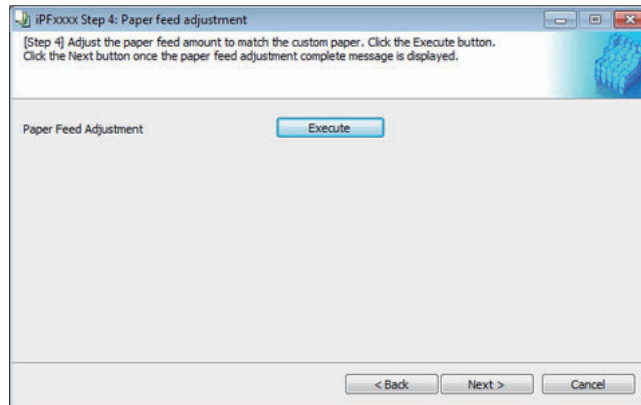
iPFxxxx Step 4: Paper feed adjustment

[Step 4] Adjust the paper feed amount to match the custom paper. Click the Execute button.
Click the Next button once the paper feed adjustment complete message is displayed.

Paper Feed Adjustment

Execute

< Back

Next >

Cancel